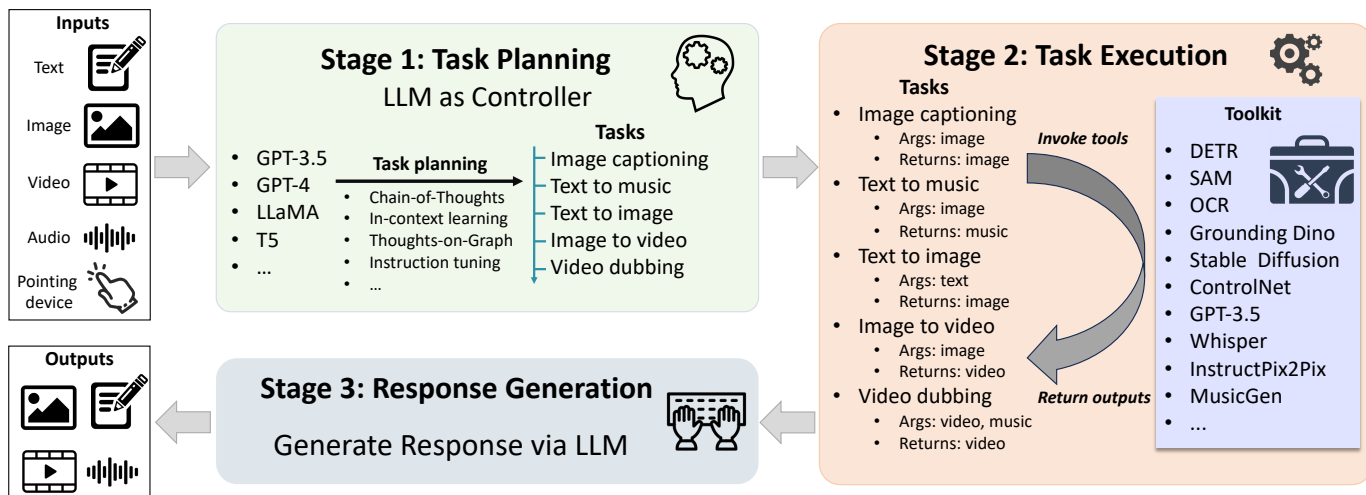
Inputs
Text
Image
Video
Audio
Pointing device

Stage 1: Task Planning
LLM as Controller

- GPT-3.5
- GPT-4
- LLaMA
- T5
- ...

Task planning
- Chain-of-Thoughts
- In-context learning
- Thoughts-on-Graph
- Instruction tuning
- ...

Tasks
Image captioning
Text to music
Text to image
Image to video
Video dubbing

Stage 2: Task Execution
Tasks
- Image captioning
  - Args: image
  - Returns: image
- Text to music
  - Args: image
  - Returns: music
- Text to image
  - Args: text
  - Returns: image
- Image to video
  - Args: image
  - Returns: video
- Video dubbing
  - Args: video, music
  - Returns: video

Invoke tools
Return outputs

Toolkit
- DETR
- SAM
- OCR
- Grounding Dino
- Stable Diffusion
- ControlNet
- GPT-3.5
- Whisper
- InstructPix2Pix
- MusicGen
- ...

Outputs

Stage 3: Response Generation
Generate Response via LLM